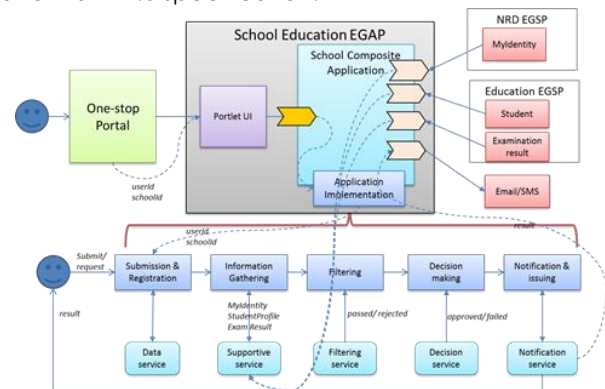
School Education EGAP

NRD EGSP

MyIdentity

School Composite Application

Education EGSP

Student

One-stop Portal

Portlet UI

Examination result

Email/SMS

userId schoolId

Application Implementation

userId schoolId

result

Submit/ request

Submission & Registration

Information Gathering

Filtering

Decision making

Notification & issuing

result

MyIdentity StudentProfile ExamResult

passed/ rejected

approved/ failed

Data service

Supportive service

Filtering service

Decision service

Notification service